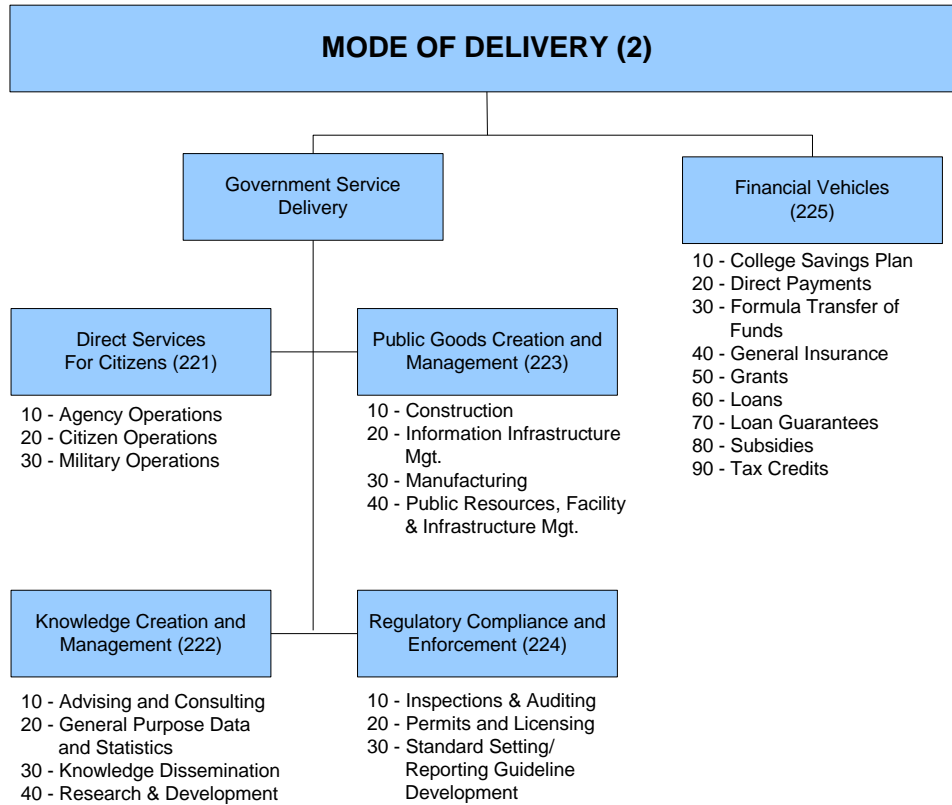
MODE OF DELIVERY (2)

Government Service Delivery

Financial Vehicles (225)

10 - College Savings Plan
20 - Direct Payments
30 - Formula Transfer of Funds
40 - General Insurance
50 - Grants
60 - Loans
70 - Loan Guarantees
80 - Subsidies
90 - Tax Credits

Direct Services For Citizens (221)

10 - Agency Operations
20 - Citizen Operations
30 - Military Operations

Public Goods Creation and Management (223)

10 - Construction
20 - Information Infrastructure Mgt.
30 - Manufacturing
40 - Public Resources, Facility & Infrastructure Mgt.

Knowledge Creation and Management (222)

10 - Advising and Consulting
20 - General Purpose Data and Statistics
30 - Knowledge Dissemination
40 - Research & Development

Regulatory Compliance and Enforcement (224)

10 - Inspections & Auditing
20 - Permits and Licensing
30 - Standard Setting/ Reporting Guideline Development